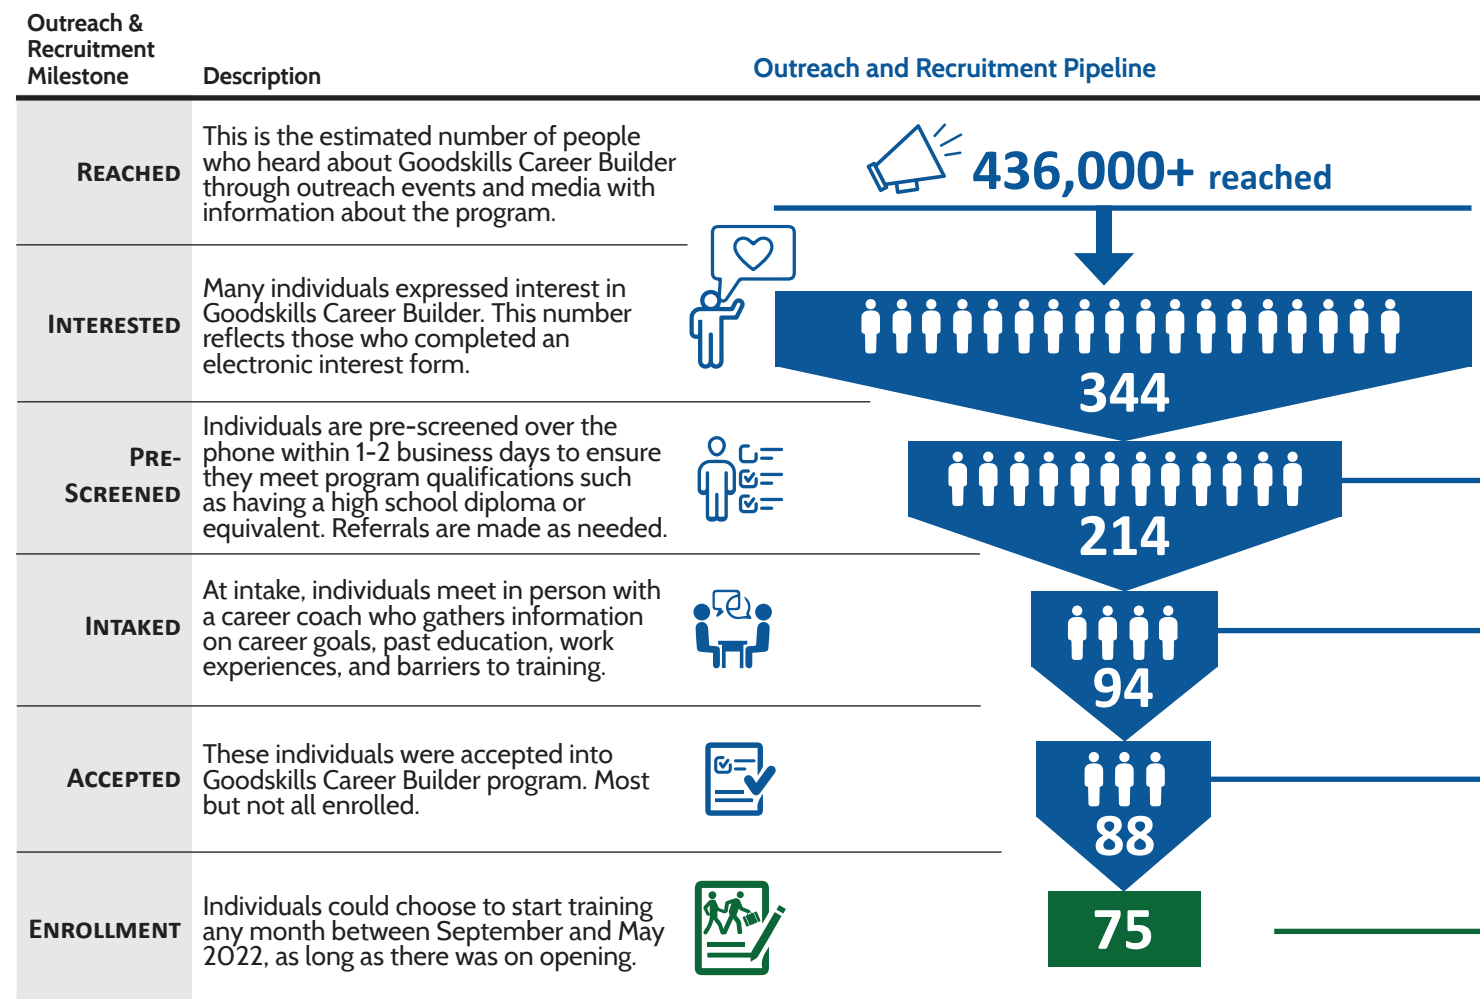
| Outreach & Recruitment Milestone | Description |
|---|---|
| REACHED | This is the estimated number of people who heard about Goodskills Career Builder through outreach events and media with information about the program. |
| INTERESTED | Many individuals expressed interest in Goodskills Career Builder. This number reflects those who completed an electronic interest form. |
| PRE-SCREENED | Individuals are pre-screened over the phone within 1-2 business days to ensure they meet program qualifications such as having a high school diploma or equivalent. Referrals are made as needed. |
| INTAKED | At intake, individuals meet in person with a career coach who gathers information on career goals, past education, work experiences, and barriers to training. |
| ACCEPTED | These individuals were accepted into Goodskills Career Builder program. Most but not all enrolled. |
| ENROLLMENT | Individuals could choose to start training any month between September and May 2022, as long as there was on opening. |

Outreach and Recruitment Pipeline

436,000+ reached

344

214

94

88

75